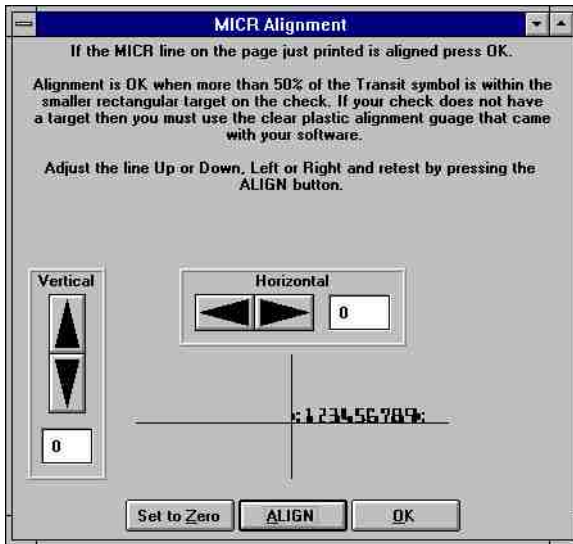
MICR Alignment

If the MICR line on the page just printed is aligned press OK.

Alignment is OK when more than 50% of the Transit symbol is within the smaller rectangular target on the check. If your check does not have a target then you must use the clear plastic alignment guage that came with your software.

Adjust the line Up or Down, Left or Right and retest by pressing the ALIGN button.

Vertical

0

Horizontal

0

:123456789:

Set to Zero

ALIGN

OK